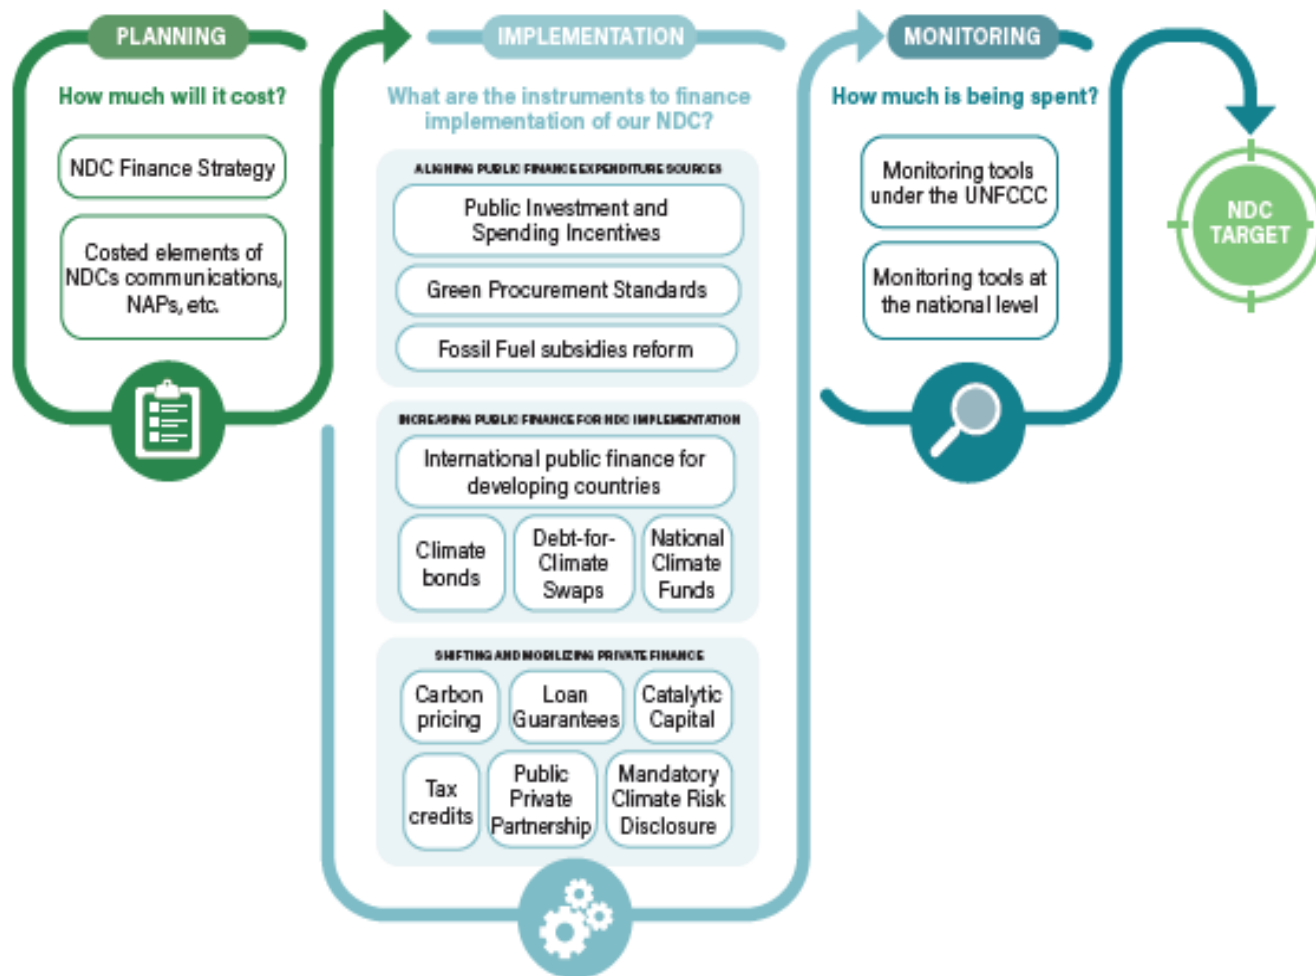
PLANNING

How much will it cost?

NDC Finance Strategy

Costed elements of NDCs communications, NAPs, etc.

IMPLEMENTATION

What are the instruments to finance implementation of our NDC?

ALIGNING PUBLIC FINANCE EXPENDITURE SOURCES

Public Investment and Spending Incentives

Green Procurement Standards

Fossil Fuel subsidies reform

INCREASING PUBLIC FINANCE FOR NDC IMPLEMENTATION

International public finance for developing countries

Climate bonds

Debt-for-Climate Swaps

National Climate Funds

SHIFTING AND MOBILIZING PRIVATE FINANCE

Carbon pricing

Loan Guarantees

Catalytic Capital

Tax credits

Public Private Partnership

Mandatory Climate Risk Disclosure

MONITORING

How much is being spent?

Monitoring tools under the UNFCCC

Monitoring tools at the national level

NDC TARGET